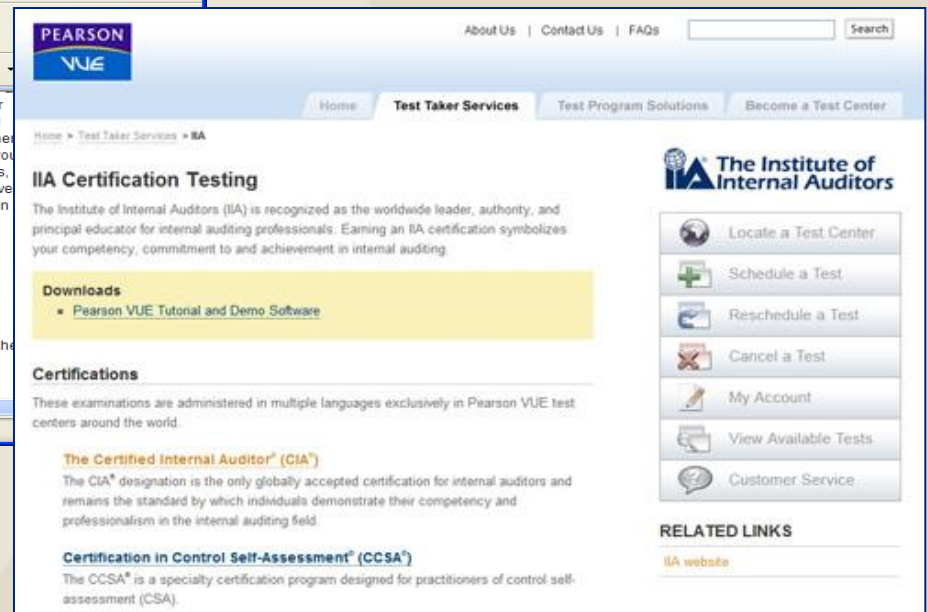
PEARSON
VUE

About Us | Contact Us | FAQs
Search

Home
Test Taker Services
Test Program Solutions
Become a Test Center

Home > Test Taker Services > IIA

IIA Certification Testing

The Institute of Internal Auditors (IIA) is recognized as the worldwide leader, authority, and principal educator for internal auditing professionals. Earning an IIA certification symbolizes your competency, commitment to and achievement in internal auditing.

Downloads
- Pearson VUE Tutorial and Demo Software

Certifications

These examinations are administered in multiple languages exclusively in Pearson VUE test centers around the world.

The Certified Internal Auditor® (CIA®)
The CIA® designation is the only globally accepted certification for internal auditors and remains the standard by which individuals demonstrate their competency and professionalism in the internal auditing field.

Certification in Control Self-Assessment® (CCSA®)
The CCSA® is a specialty certification program designed for practitioners of control self-assessment (CSA).

IIA The Institute of Internal Auditors

Locate a Test Center
Schedule a Test
Reschedule a Test
Cancel a Test
My Account
View Available Tests
Customer Service

RELATED LINKS
IIA website